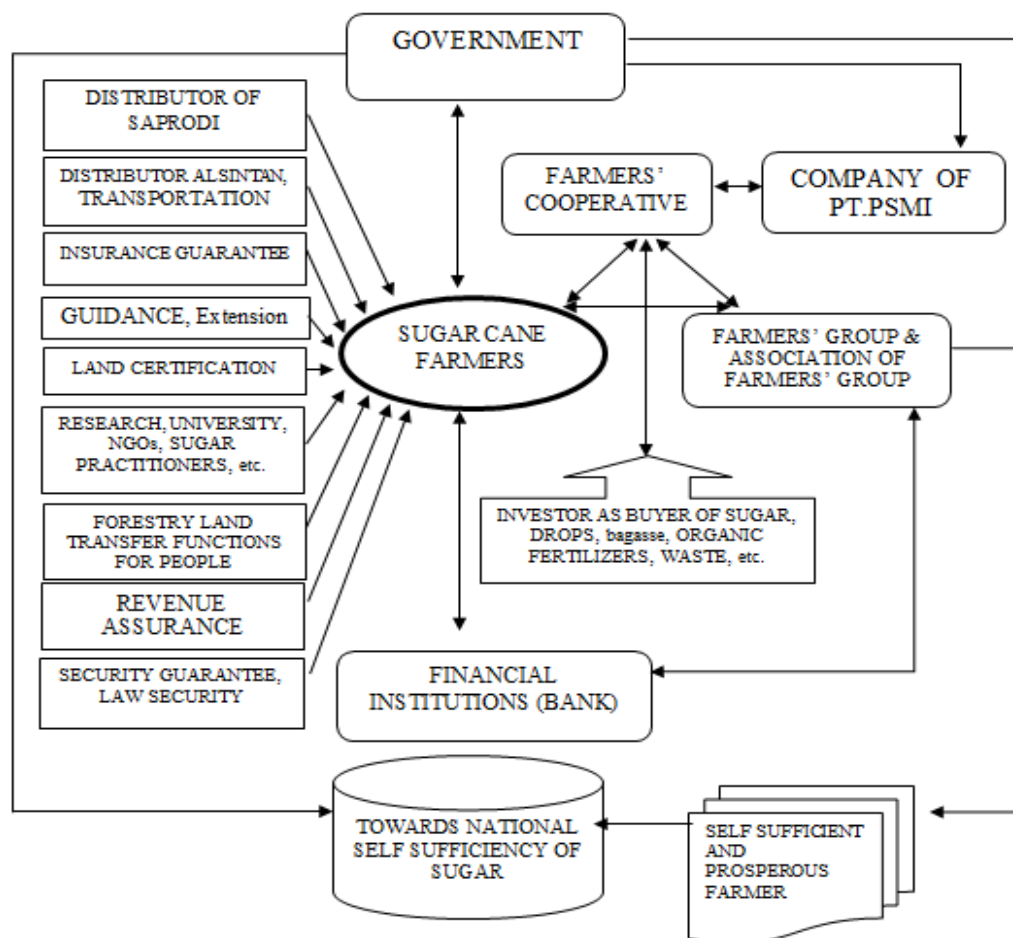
GOVERNMENT

DISTRIBUTOR OF SAPRODI

DISTRIBUTOR ALSINTAN, TRANSPORTATION

INSURANCE GUARANTEE

GUIDANCE, Extension

LAND CERTIFICATION

RESEARCH, UNIVERSITY, NGOs, SUGAR PRACTITIONERS, etc.

FORESTRY LAND TRANSFER FUNCTIONS FOR PEOPLE

REVENUE ASSURANCE

SECURITY GUARANTEE, LAW SECURITY

FARMERS' COOPERATIVE

COMPANY OF PT.PSMI

SUGAR CANE FARMERS

FARMERS' GROUP & ASSOCIATION OF FARMERS' GROUP

INVESTOR AS BUYER OF SUGAR, DROPS, bagasse, ORGANIC FERTILIZERS, WASTE, etc.

FINANCIAL INSTITUTIONS (BANK)

TOWARDS NATIONAL SELF SUFFICIENCY OF SUGAR

SELF SUFFICIENT AND PROSPEROUS FARMER